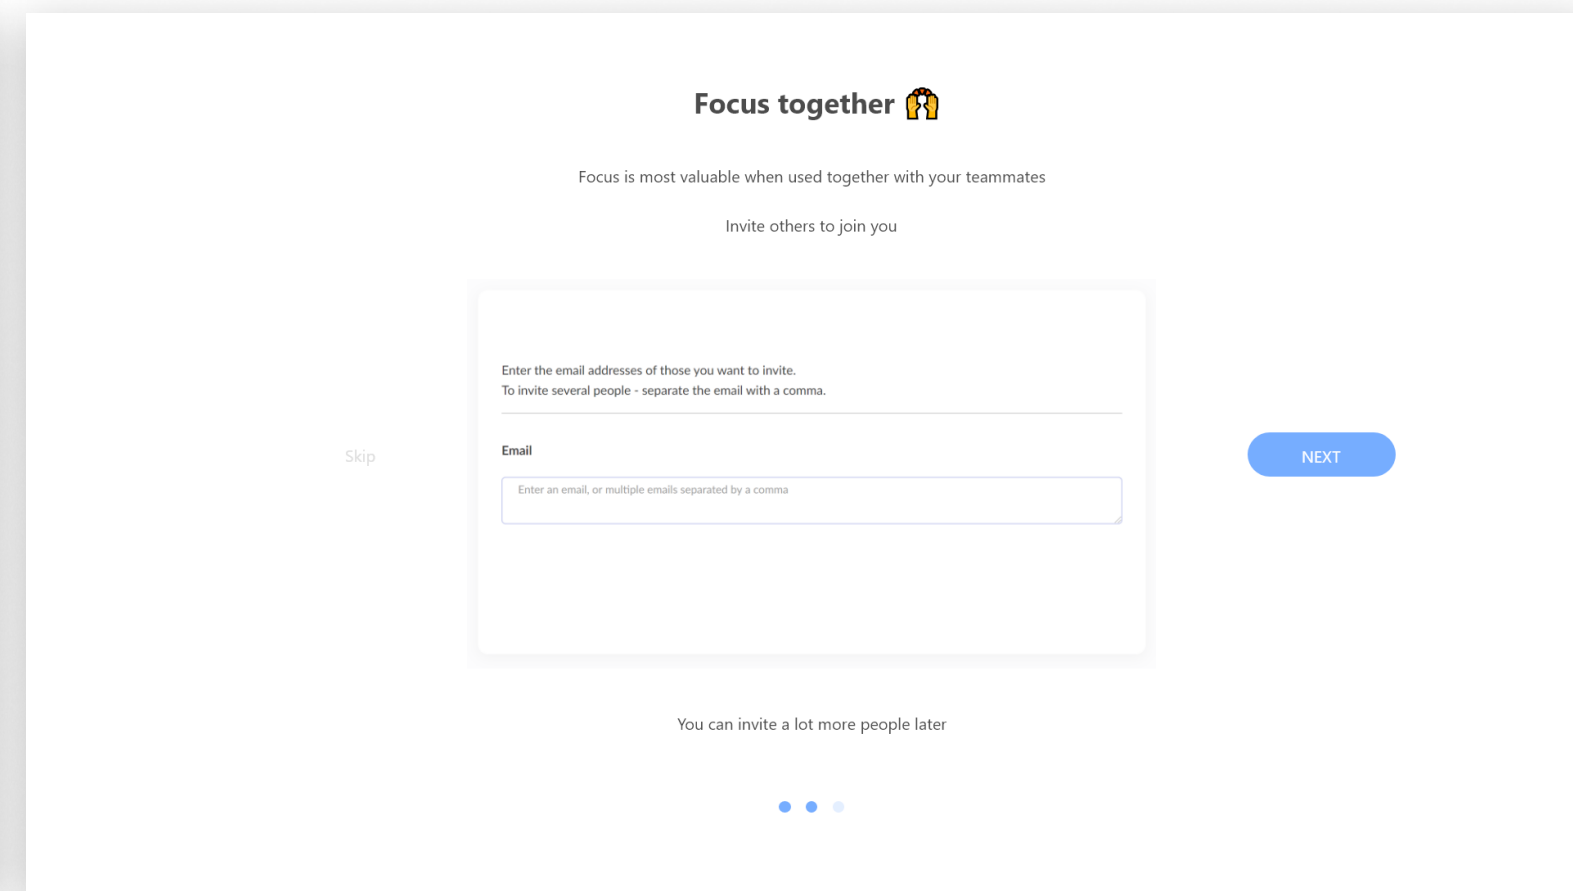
Focus together 🙌

Focus is most valuable when used together with your teammates

Invite others to join you

Enter the email addresses of those you want to invite.
To invite several people - separate the email with a comma.

Skip

Email

Enter an email, or multiple emails separated by a comma

NEXT

You can invite a lot more people later